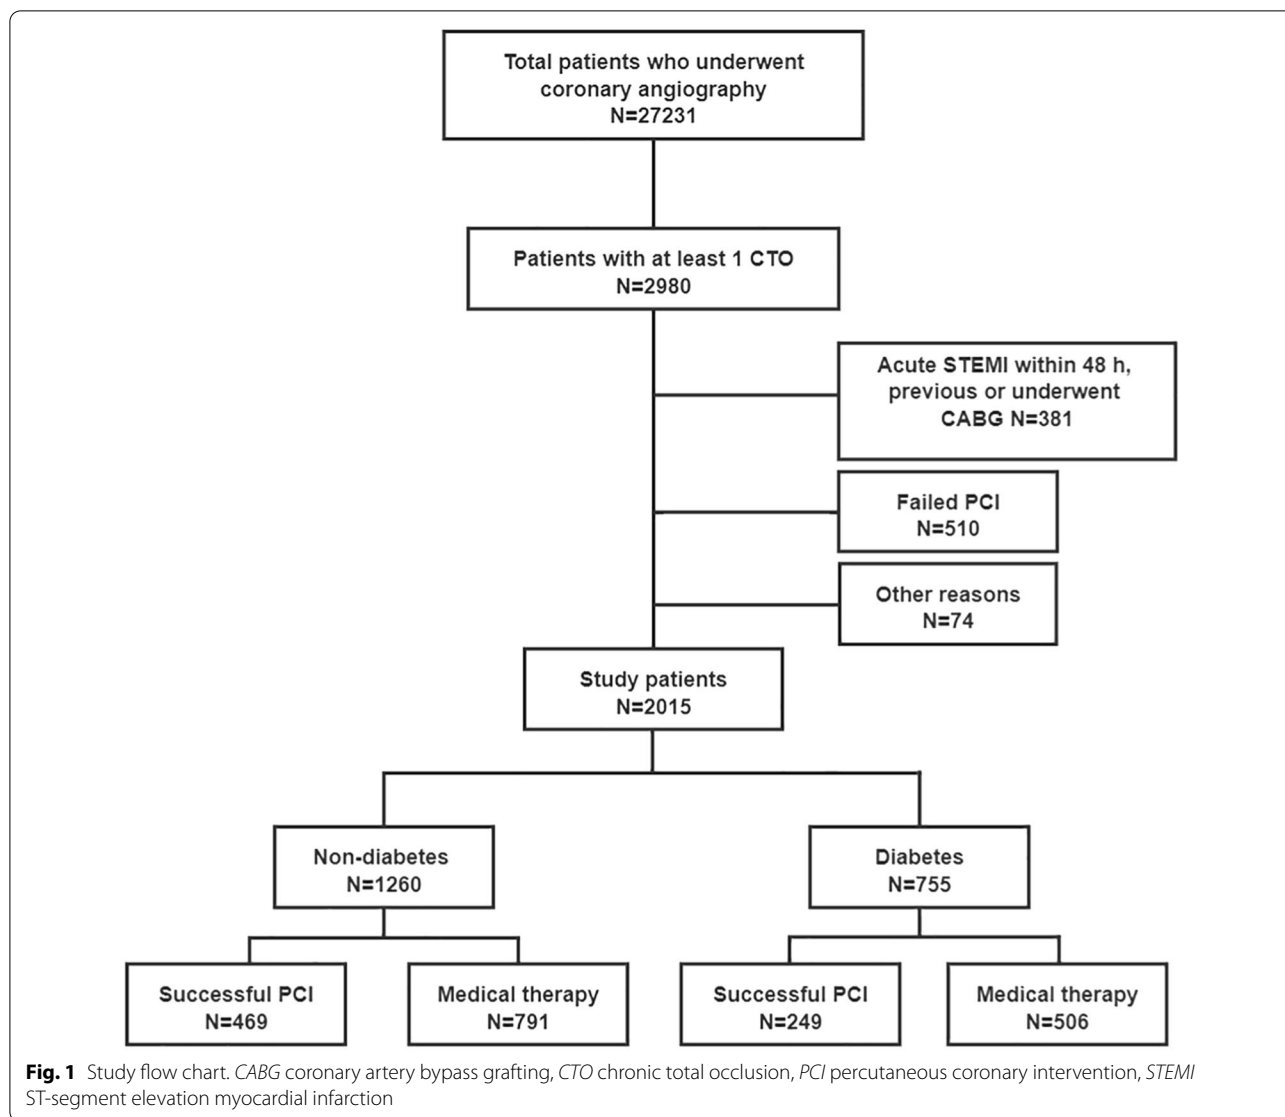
Total patients who underwent coronary angiography
N=27231

Patients with at least 1 CTO
N=2980

Acute STEMI within 48 h, previous or underwent CABG N=381

Failed PCI
N=510

Other reasons
N=74

Study patients
N=2015

Non-diabetes
N=1260

Diabetes
N=755

Successful PCI
N=469

Medical therapy
N=791

Successful PCI
N=249

Medical therapy
N=506

**Fig. 1** Study flow chart. *CABG* coronary artery bypass grafting, *CTO* chronic total occlusion, *PCI* percutaneous coronary intervention, *STEMI* ST-segment elevation myocardial infarction